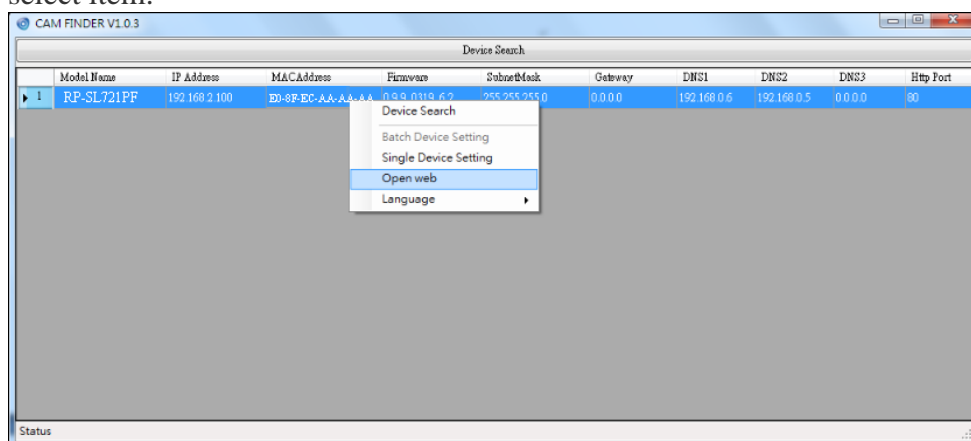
select item.

CAM FINDER V1.0.3

Device Search

| | Model Name | IP Address | MACAddress | Firmware | SubnetMask | Gateway | DNS1 | DNS2 | DNS3 | Http Port |
|---|---|---|---|---|---|---|---|---|---|---|
| 1 | RP-SL721PF | 192.168.2.100 | E0-8F-EC-AA-AA-AA | 0.9.9.0319.6.2 | 255.255.255.0 | 0.0.0.0 | 192.168.0.6 | 192.168.0.5 | 0.0.0.0 | 80 |

Device Search
Batch Device Setting
Single Device Setting
Open web
Language

Status